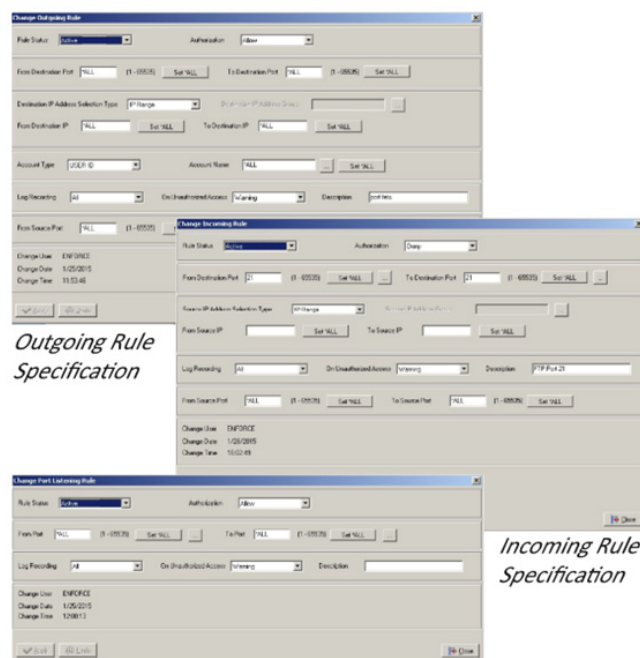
Change Outgoing Rule

Rule Status Active
Authorization Allow

From Destination Port *ALL (1 - 65535) Set *ALL
To Destination Port *ALL (1 - 65535) Set *ALL

Destination IP Address Selection Type IP Range
Destination IP Address Group

From Destination IP *ALL Set *ALL
To Destination IP *ALL Set *ALL

Account Type USER ID
Account Name *ALL Set *ALL

Log Recording All
On Unauthorized Access Warning
Description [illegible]

From Source Port *ALL (1 - 65535)

Change User ENFORCE
Change Date 1/25/2015
Change Time 11:53:48

Edit Undo

Outgoing Rule Specification

Change Incoming Rule

Rule Status Active
Authorization Deny

From Destination Port 21 (1 - 65535) Set *ALL ...
To Destination Port 21 (1 - 65535) Set *ALL ...

Source IP Address Selection Type IP Range
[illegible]

From Source IP Set *ALL
To Source IP Set *ALL

Log Recording All
On Unauthorized Access Warning
Description FTP Port 21

From Source Port *ALL (1 - 65535) Set *ALL
To Source Port *ALL (1 - 65535) Set *ALL

Change User ENFORCE
Change Date 1/26/2015
Change Time 15:02:49

Close

Incoming Rule Specification

Change Port Listening Rule

Rule Status Active
Authorization Allow

From Port *ALL (1 - 65535) Set *ALL ...
To Port *ALL (1 - 65535) Set *ALL ...

Log Recording All
On Unauthorized Access Warning
Description

Change User ENFORCE
Change Date 1/25/2015
Change Time 12:00:13

Edit Undo

Close